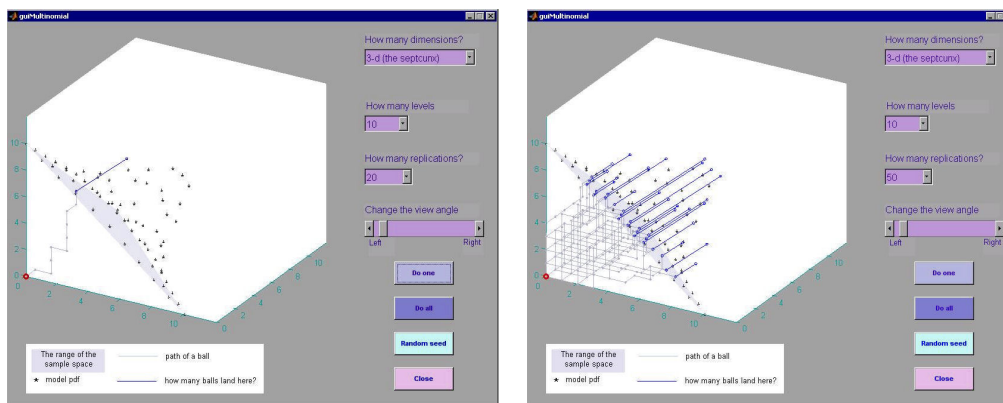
guiMultinomial

How many dimensions?
3-d (the septcunx)

How many levels
10

How many replications?
20

Change the view angle
Left Right

Do one
Do all
Random seed
Close

10
8
6
4
2
0
0
2
4
6
8
10
0
2
4
6
8
10

The range of the sample space
path of a ball
★ model pdf
how many balls land here?

guiMultinomial

How many dimensions?
3-d (the septcunx)

How many levels
10

How many replications?
50

Change the view angle
Left Right

Do one
Do all
Random seed
Close

10
8
6
4
2
0
0
2
4
6
8
10
0
2
4
6
8
10

The range of the sample space
path of a ball
★ model pdf
how many balls land here?